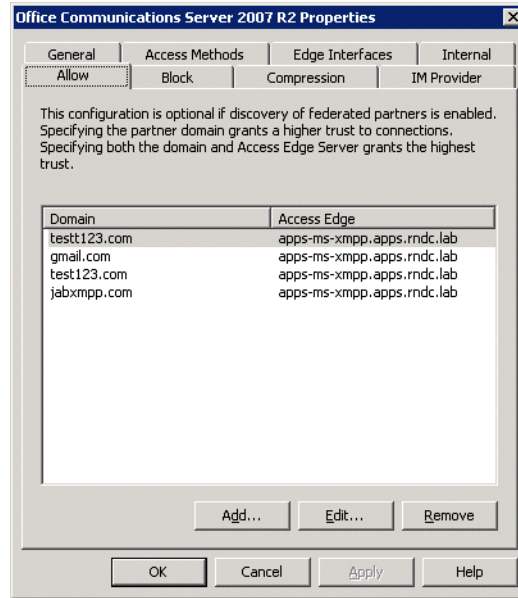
Office Communications Server 2007 R2 Properties

General | Access Methods | Edge Interfaces | Internal
Allow | Block | Compression | IM Provider

This configuration is optional if discovery of federated partners is enabled. Specifying the partner domain grants a higher trust to connections. Specifying both the domain and Access Edge Server grants the highest trust.

| Domain | Access Edge |
|---|---|
| testt123.com | apps-ms-xmpp.apps.rndc.lab |
| gmail.com | apps-ms-xmpp.apps.rndc.lab |
| test123.com | apps-ms-xmpp.apps.rndc.lab |
| jabxmpp.com | apps-ms-xmpp.apps.rndc.lab |

Add... Edit... Remove

OK Cancel Apply Help